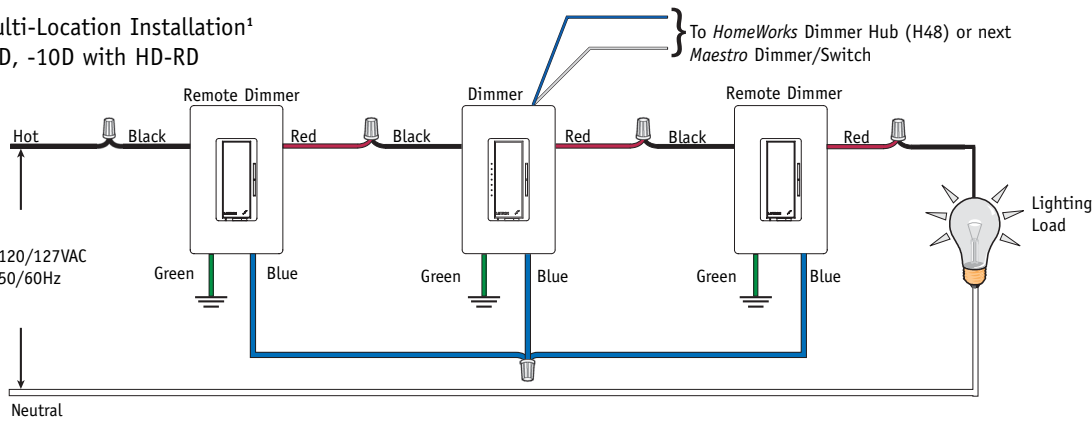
ulti-Location Installation¹
D, -10D with HD-RD

To *HomeWorks* Dimmer Hub (H48) or next *Maestro* Dimmer/Switch

Remote Dimmer

Dimmer

Remote Dimmer

Hot

Black

Red

Black

Red

Black

Red

Lighting Load

120/127VAC 50/60Hz

Green

Blue

Green

Blue

Green

Blue

Neutral